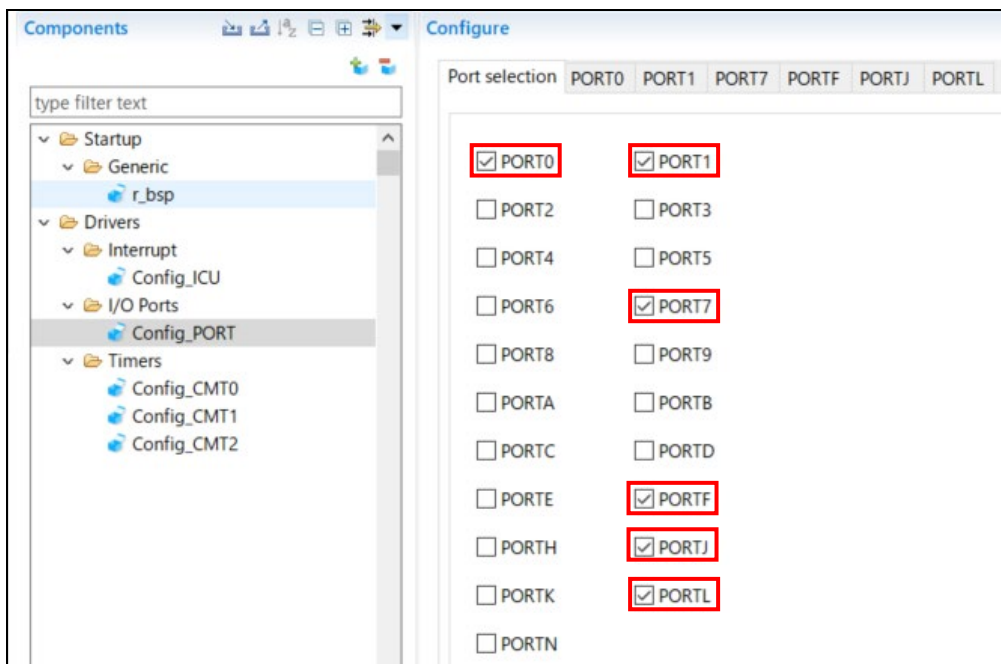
Components

type filter text

Startup
Generic
r_bsp
Drivers
Interrupt
Config_ICU
I/O Ports
Config_PORT
Timers
Config_CMT0
Config_CMT1
Config_CMT2

Configure

Port selection | PORT0 | PORT1 | PORT7 | PORTF | PORTJ | PORTL

☑ PORT0
☑ PORT1
☐ PORT2
☐ PORT3
☐ PORT4
☐ PORT5
☐ PORT6
☑ PORT7
☐ PORT8
☐ PORT9
☐ PORTA
☐ PORTB
☐ PORTC
☐ PORTD
☐ PORTE
☑ PORTF
☐ PORTH
☑ PORTJ
☐ PORTK
☑ PORTL
☐ PORTN